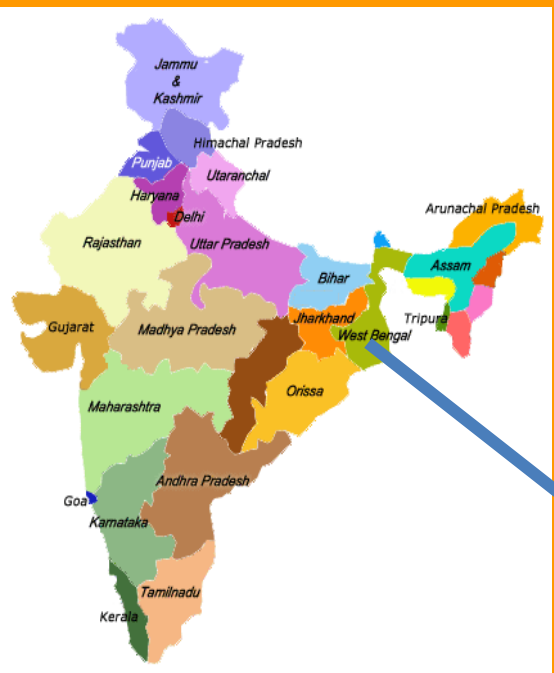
Jammu & Kashmir
Himachal Pradesh
Punjab
Utaranchal
Haryana
Delhi
Arunachal Pradesh
Rajasthan
Uttar Pradesh
Assam
Bihar
Gujarat
Madhya Pradesh
Jharkhand
West Bengal
Tripura
Orissa
Maharashtra
Andhra Pradesh
Goa
Karnataka
Tamilnadu
Kerala